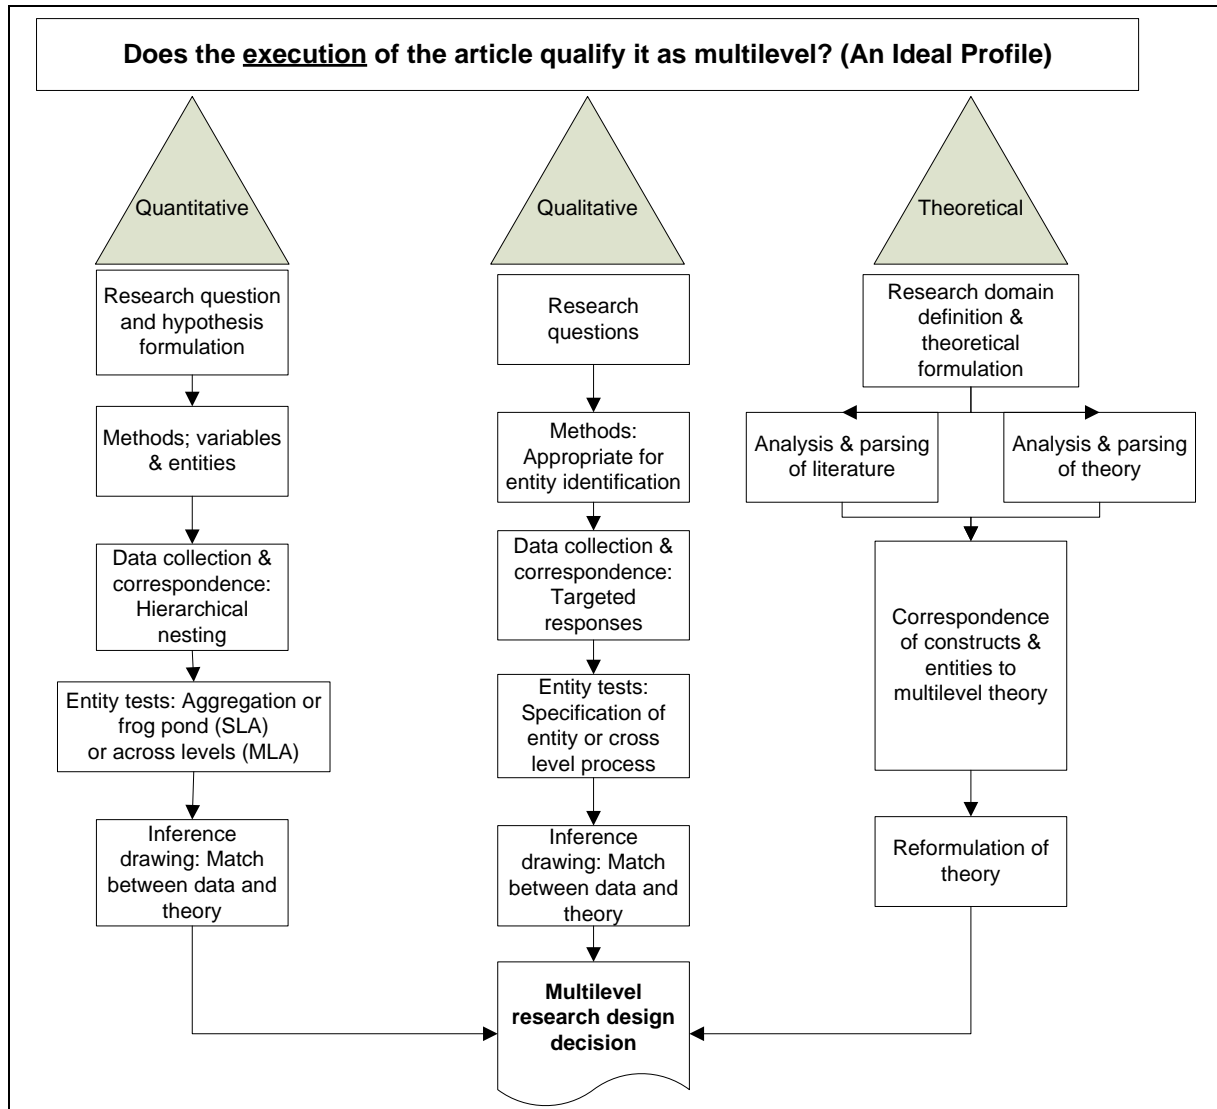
Does the execution of the article qualify it as multilevel? (An Ideal Profile)

Quantitative

Research question and hypothesis formulation

Methods; variables & entities

Data collection & correspondence: Hierarchical nesting

Entity tests: Aggregation or frog pond (SLA) or across levels (MLA)

Inference drawing: Match between data and theory

Qualitative

Research questions

Methods: Appropriate for entity identification

Data collection & correspondence: Targeted responses

Entity tests: Specification of entity or cross level process

Inference drawing: Match between data and theory

Theoretical

Research domain definition & theoretical formulation

Analysis & parsing of literature

Analysis & parsing of theory

Correspondence of constructs & entities to multilevel theory

Reformulation of theory

Multilevel research design decision